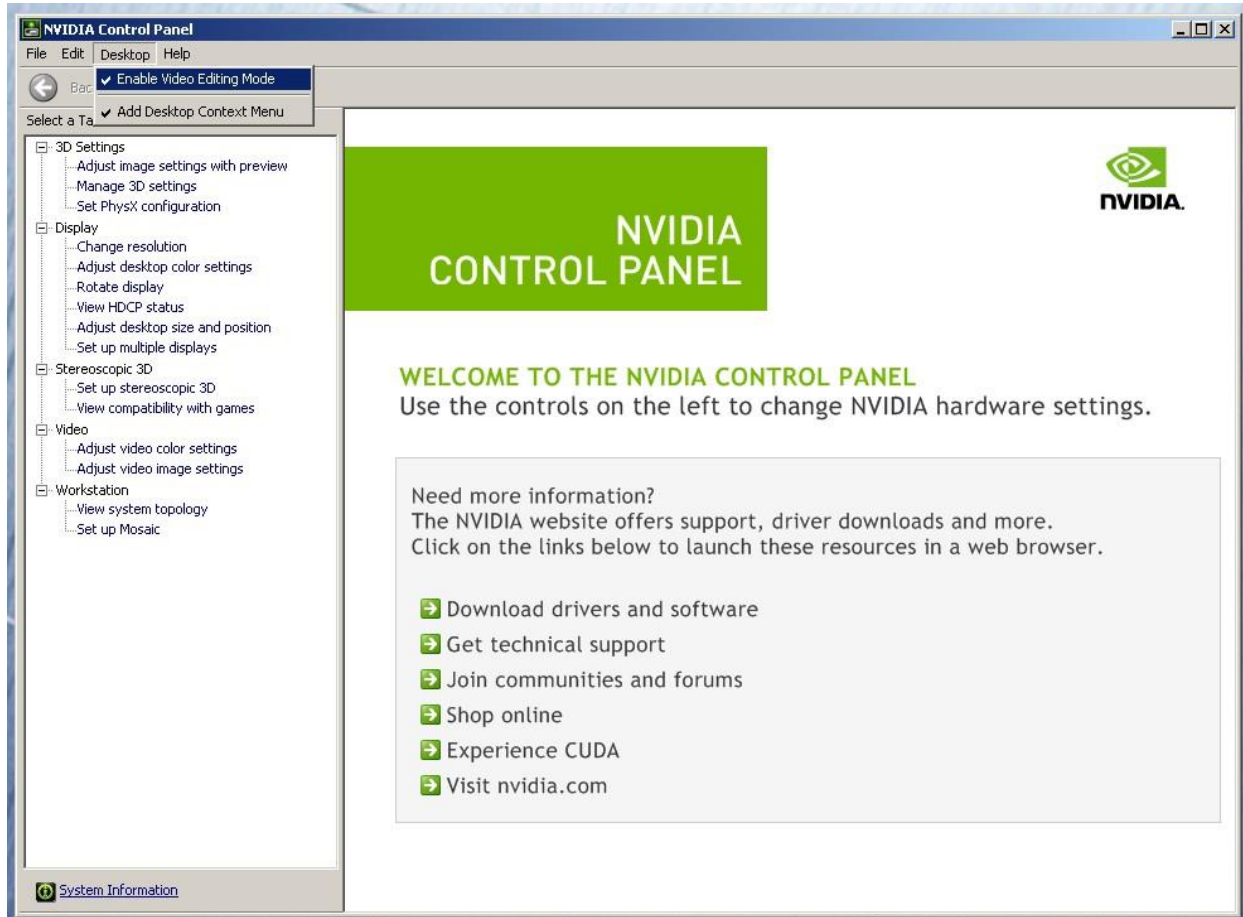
NVIDIA Control Panel

File Edit Desktop Help

✔ Enable Video Editing Mode

✔ Add Desktop Context Menu

Bac

Select a Ta

3D Settings
Adjust image settings with preview
Manage 3D settings
Set PhysX configuration
Display
Change resolution
Adjust desktop color settings
Rotate display
View HDCP status
Adjust desktop size and position
Set up multiple displays
Stereoscopic 3D
Set up stereoscopic 3D
View compatibility with games
Video
Adjust video color settings
Adjust video image settings
Workstation
View system topology
Set up Mosaic

System Information

NVIDIA CONTROL PANEL

NVIDIA.

WELCOME TO THE NVIDIA CONTROL PANEL
Use the controls on the left to change NVIDIA hardware settings.

Need more information?
The NVIDIA website offers support, driver downloads and more.
Click on the links below to launch these resources in a web browser.

Download drivers and software
Get technical support
Join communities and forums
Shop online
Experience CUDA
Visit nvidia.com